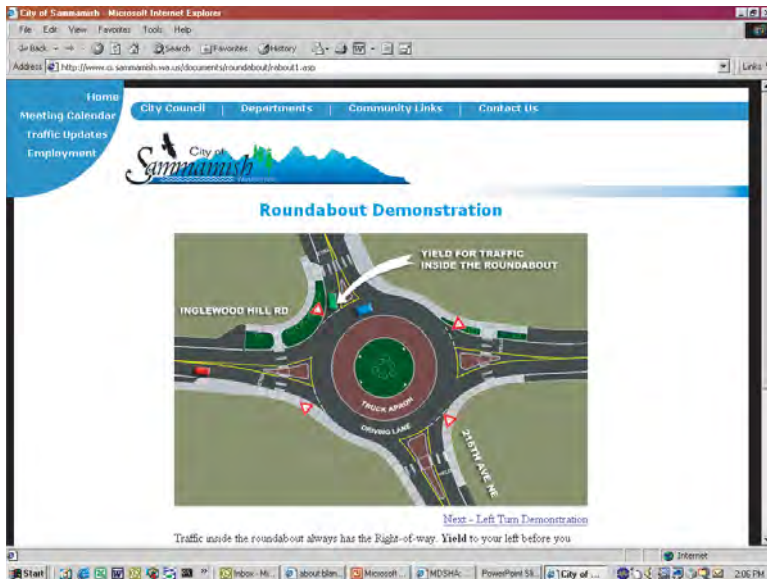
City of Sammamish - Microsoft Internet Explorer

File Edit View Favorites Tools Help

Back Search Favorites History

Address http://www.ci.sammamish.wa.us/documents/roundabout/rabout1.asp

Links

Home
Meeting Calendar
Traffic Updates
Employment

City Council | Departments | Community Links | Contact Us

City of Sammamish

Roundabout Demonstration

YIELD FOR TRAFFIC INSIDE THE ROUNDABOUT

INGLEWOOD HILL RD

TRUCK APRON

DRIVING LANE

216TH AVE NE

Next - Left Turn Demonstration

Traffic inside the roundabout always has the Right-of-way. **Yield** to your left before you

Internet

Start | Inbox - Mi... | about:blan... | Microsoft ... | MDSHA: ... | PowerPoint Sli... | City of ... | 2:06 PM